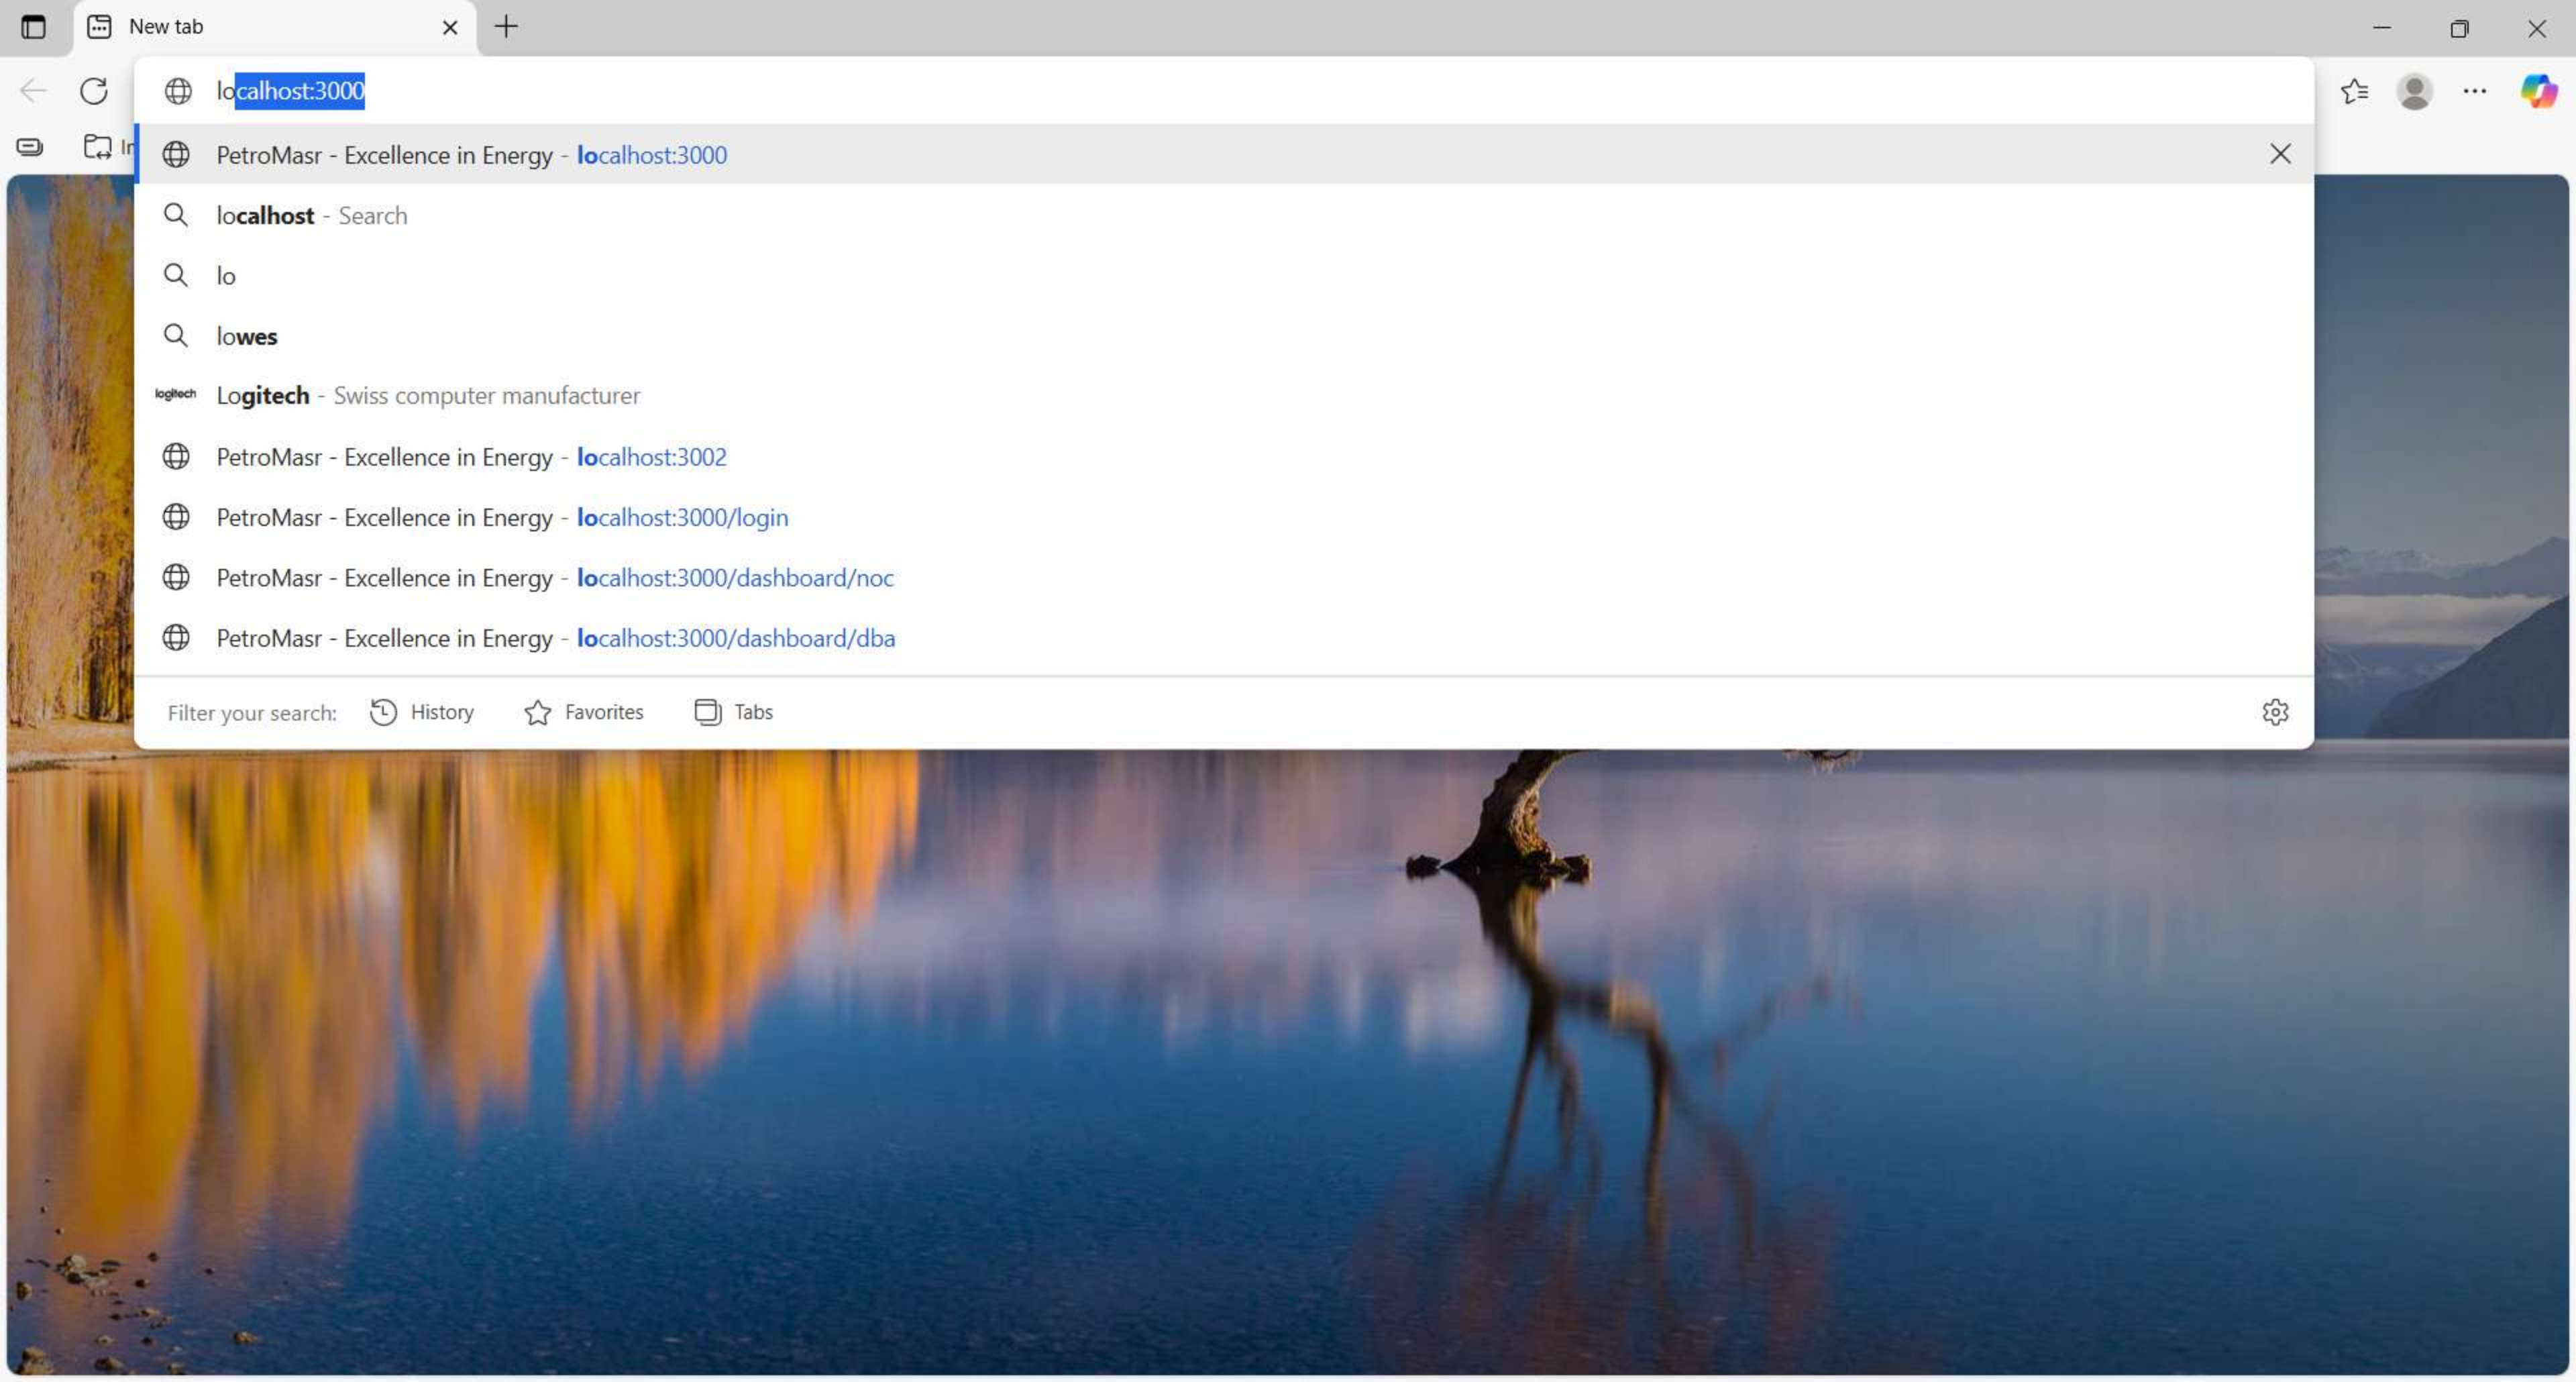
New tab

localhost:3000

PetroMasr - Excellence in Energy - localhost:3000

localhost - Search

lo

lowes

logitech Logitech - Swiss computer manufacturer

PetroMasr - Excellence in Energy - localhost:3002

PetroMasr - Excellence in Energy - localhost:3000/login

PetroMasr - Excellence in Energy - localhost:3000/dashboard/noc

PetroMasr - Excellence in Energy - localhost:3000/dashboard/dba

Filter your search: History Favorites Tabs